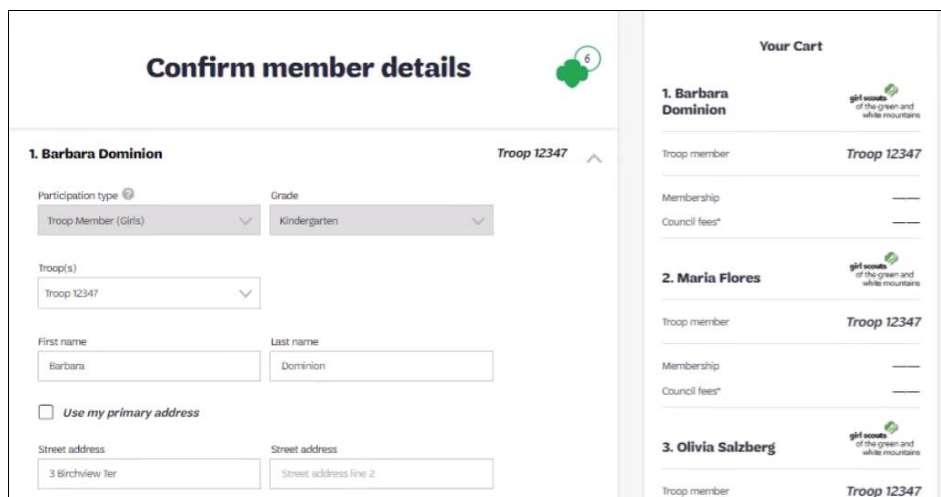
Confirm member details

6

1. Barbara Dominion

Troop 12347

Participation type

Troop Member (Girls)

Grade

Kindergarten

Troop(s)

Troop 12347

First name

Barbara

Last name

Dominion

Use my primary address

Street address

3 Birchview Ter

Street address

Street address line 2

Your Cart

1. Barbara Dominion

girl scouts of the green and white mountains

Troop member

Troop 12347

Membership

——

Council fees*

——

2. Maria Flores

girl scouts of the green and white mountains

Troop member

Troop 12347

Membership

——

Council fees*

——

3. Olivia Salzberg

girl scouts of the green and white mountains

Troop member

Troop 12347